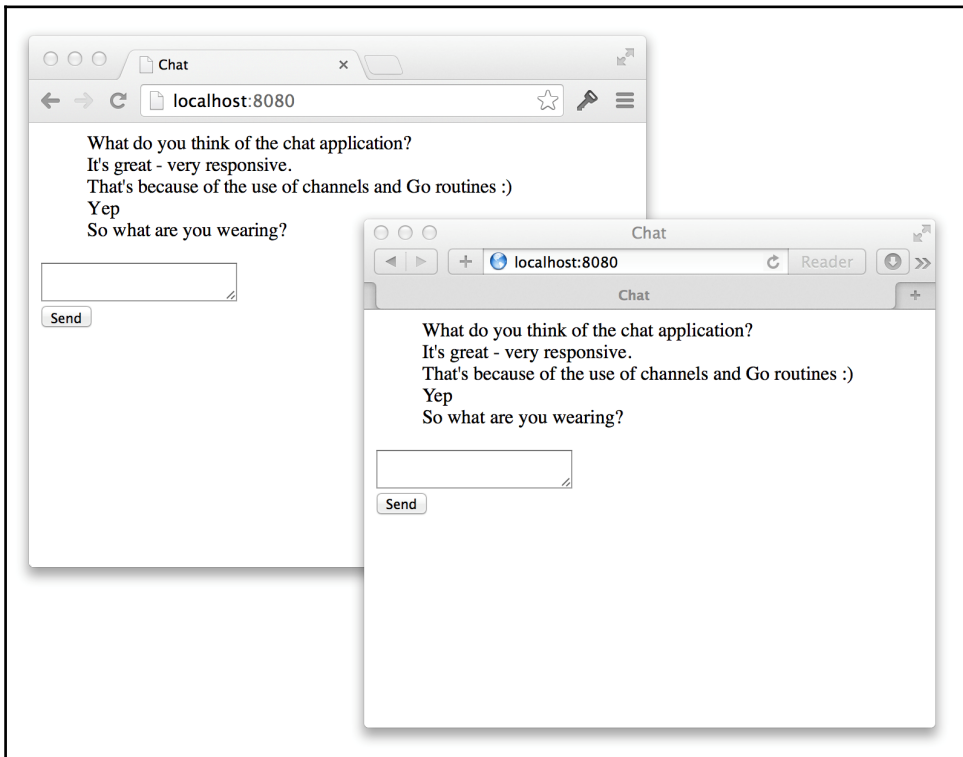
Chat ×

localhost:8080

What do you think of the chat application?
It's great - very responsive.
That's because of the use of channels and Go routines :)
Yep
So what are you wearing?

Send

Chat

localhost:8080 Reader

Chat

What do you think of the chat application?
It's great - very responsive.
That's because of the use of channels and Go routines :)
Yep
So what are you wearing?

Send